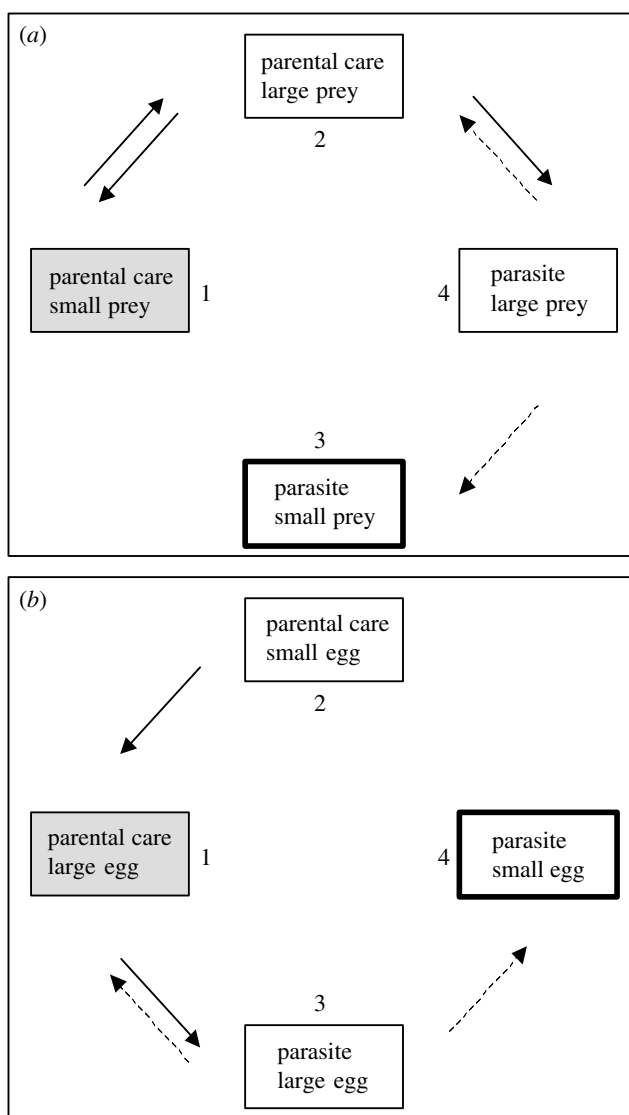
(a)

parental care
large prey

2

parental care
small prey

1

4

parasite
large prey

3

parasite
small prey

(b)

parental care
small egg

2

parental care
large egg

1

4

parasite
small egg

3

parasite
large egg